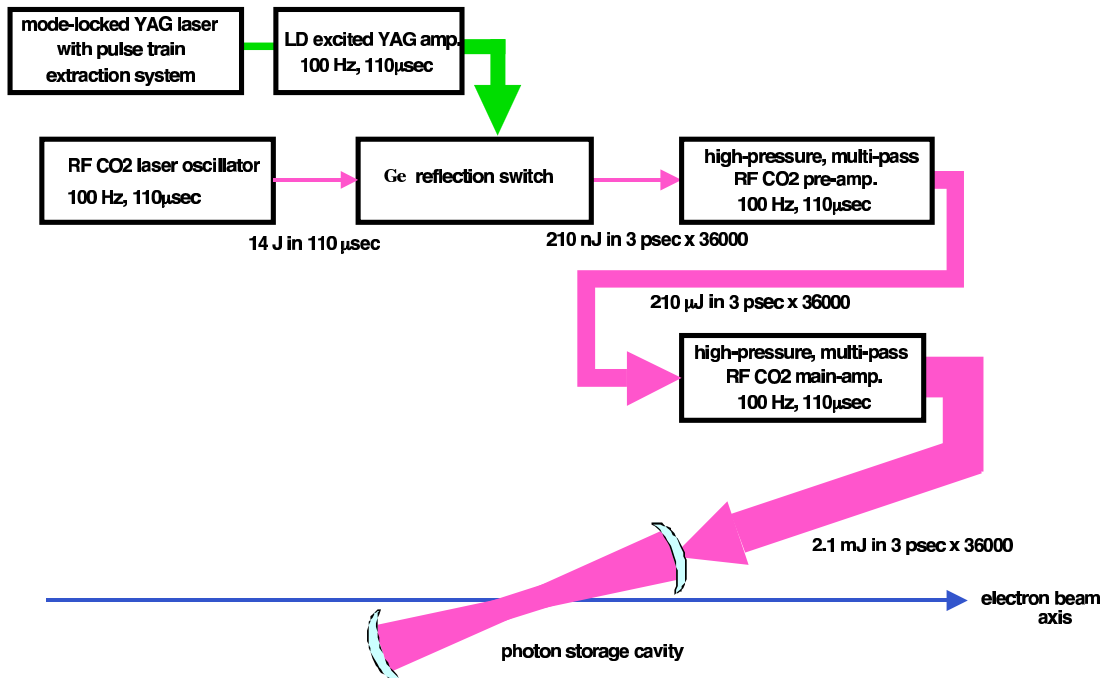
mode-locked YAG laser with pulse train extraction system

LD excited YAG amp. 100 Hz, 110μsec

RF CO2 laser oscillator 100 Hz, 110μsec

Ge reflection switch

high-pressure, multi-pass RF CO2 pre-amp. 100 Hz, 110μsec

14 J in 110 μsec

210 nJ in 3 psec x 36000

210 μJ in 3 psec x 36000

high-pressure, multi-pass RF CO2 main-amp. 100 Hz, 110μsec

2.1 mJ in 3 psec x 36000

electron beam axis

photon storage cavity